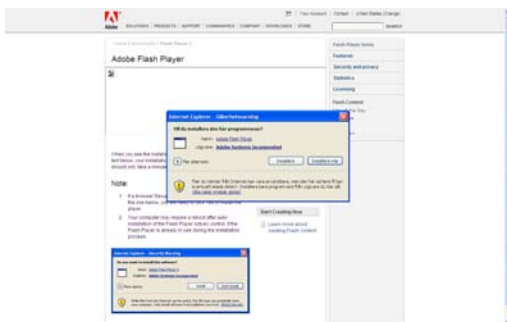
Adobe

Your Account | Contact | United States (Change)

SOLUTIONS | PRODUCTS | SUPPORT | COMMUNITIES | COMPANY | DOWNLOADS | STORE

SEARCH

Home / Downloads / Flash Player /

Adobe Flash Player

Flash Player Home

Features

Security and privacy

Statistics

Licensing

Flash Content

Internet Explorer - Sikkerhetsvarsel

Vil du installere denne programvaren?

Navn: Adobe Flash Player

Utgiver: Adobe Systems Incorporated

Flere alternativer

Installere

Installere ikke

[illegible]

When you see the installation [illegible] text below, your installation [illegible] should only take a minute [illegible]

Note:

1. If a browser Security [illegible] the one below, you will need to click "Yes" to install the player.

2. Your computer may require a reboot after auto-installation of the Flash Player ActiveX control if the Flash Player is already in use during the installation process.

Start Creating Now

Learn more about creating Flash content

Internet Explorer - Security Warning

Do you want to install this software?

Name: Adobe Flash Player 9

Publisher: Adobe Systems Incorporated

More options

Install

Don't Install

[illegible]